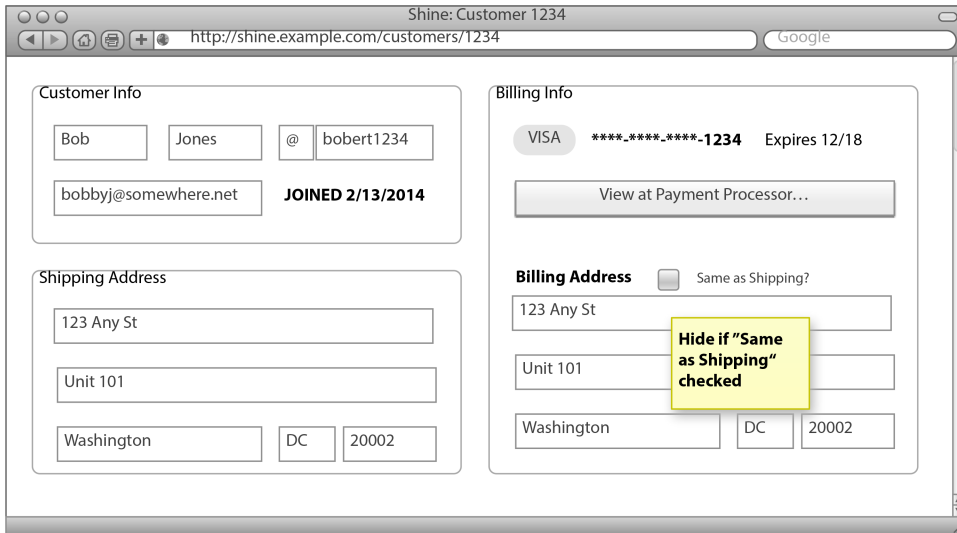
Shine: Customer 1234

http://shine.example.com/customers/1234

Google

Customer Info

Bob

Jones

@

bobert1234

bobbyj@somewhere.net

JOINED 2/13/2014

Shipping Address

123 Any St

Unit 101

Washington

DC

20002

Billing Info

VISA

****-****-****-1234

Expires 12/18

View at Payment Processor…

Billing Address

Same as Shipping?

123 Any St

Hide if "Same as Shipping" checked

Unit 101

Washington

DC

20002